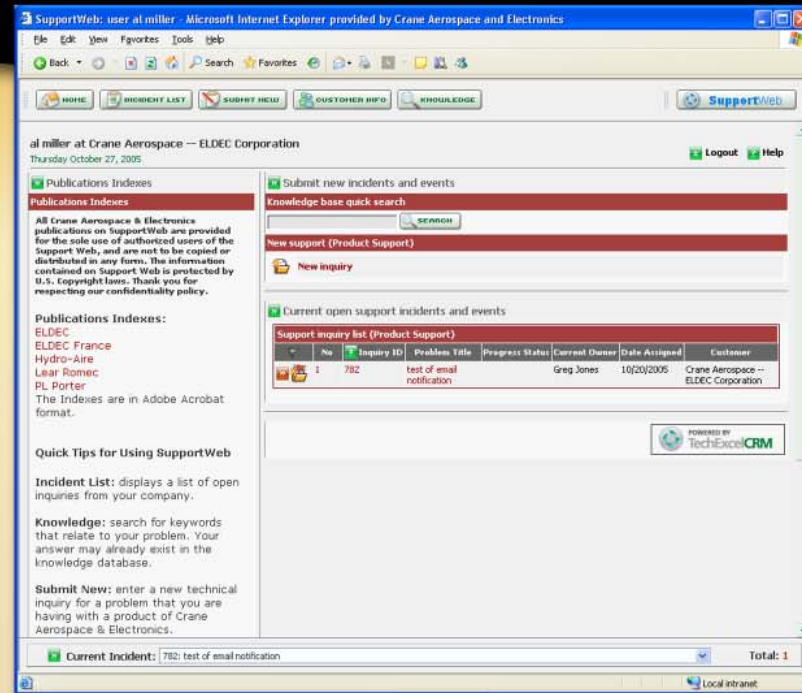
SupportWeb: user al miller - Microsoft Internet Explorer provided by Crane Aerospace and Electronics

File Edit View Favorites Tools Help

Back Search Favorites

HOME INCIDENT LIST SUBMIT NEW CUSTOMER INFO KNOWLEDGE SupportWeb

al miller at Crane Aerospace -- ELDEC Corporation
Thursday October 27, 2005

Logout Help

Publications Indexes

Publications Indexes

All Crane Aerospace & Electronics publications on SupportWeb are provided for the sole use of authorized users of the Support Web, and are not to be copied or distributed in any form. The information contained on Support Web is protected by U.S. Copyright laws. Thank you for respecting our confidentiality policy.

Publications Indexes:
ELDEC
ELDEC France
Hydro-Aire
Lear Romec
PL Porter
The Indexes are in Adobe Acrobat format.

Quick Tips for Using SupportWeb

Incident List: displays a list of open inquiries from your company.

Knowledge: search for keywords that relate to your problem. Your answer may already exist in the knowledge database.

Submit New: enter a new technical inquiry for a problem that you are having with a product of Crane Aerospace & Electronics.

Submit new incidents and events

Knowledge base quick search

SEARCH

New support (Product Support)

New inquiry

Current open support incidents and events

Support inquiry list (Product Support)

| | No | Inquiry ID | Problem Title | Progress Status | Current Owner | Date Assigned | Customer |
|---|---|---|---|---|---|---|---|
| | 1 | 782 | test of email notification | | Greg Jones | 10/20/2005 | Crane Aerospace -- ELDEC Corporation |

POWERED BY TechExcelCRM

Current Incident: 782: test of email notification

Total: 1

Local intranet